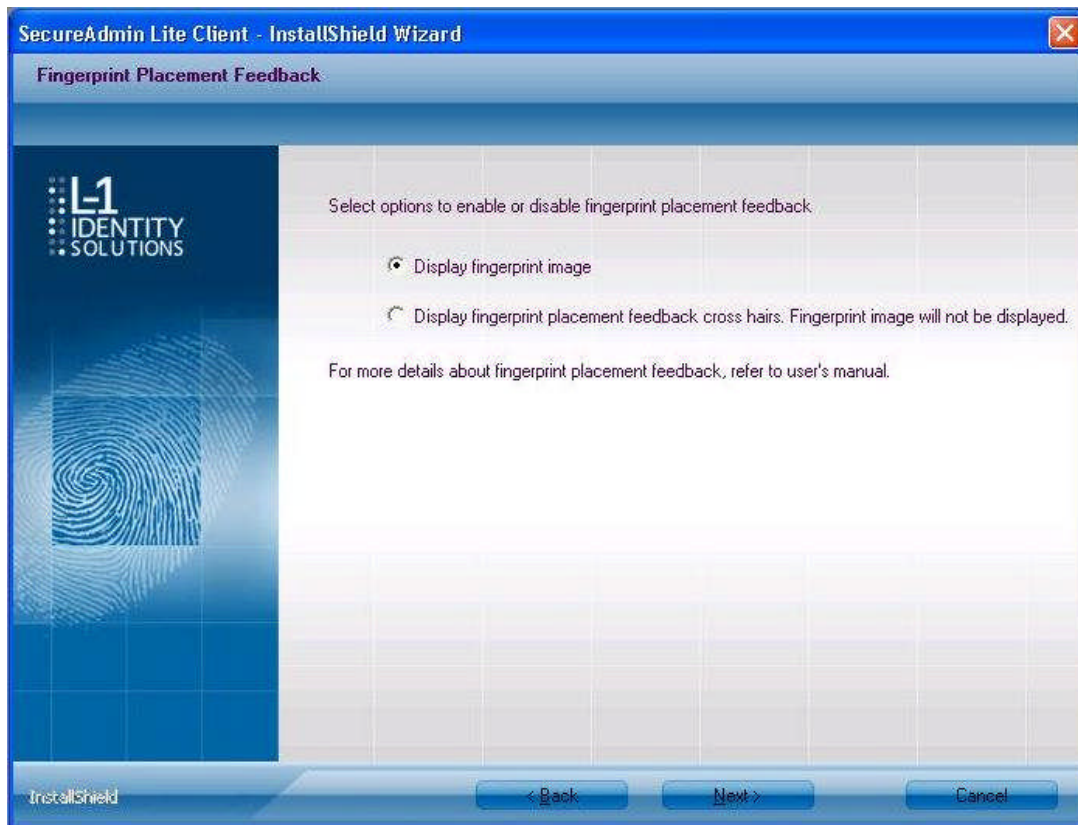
SecureAdmin Lite Client - InstallShield Wizard

Fingerprint Placement Feedback

L-1 IDENTITY SOLUTIONS

Select options to enable or disable fingerprint placement feedback

Display fingerprint image

Display fingerprint placement feedback cross hairs. Fingerprint image will not be displayed.

For more details about fingerprint placement feedback, refer to user's manual.

InstallShield

< Back

Next >

Cancel